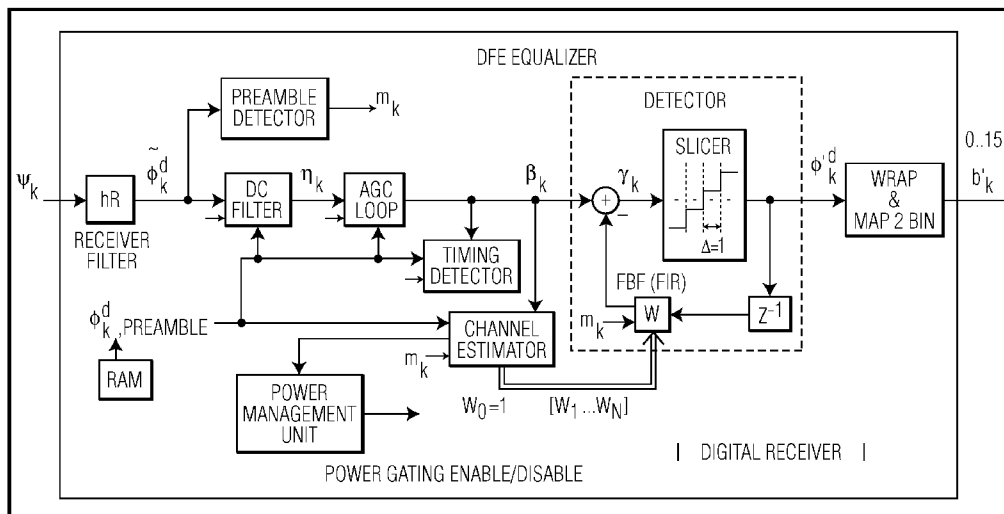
DFE EQUALIZER

PREAMBLE DETECTOR

$m_k$

DETECTOR

SLICER

$0..15$

$\psi_k$

hR

RECEIVER FILTER

$\tilde{\phi}_k^d$

DC FILTER

$\eta_k$

AGC LOOP

$\beta_k$

$\gamma_k$

$\Delta=1$

$\phi'^d_k$

WRAP & MAP 2 BIN

$b'_k$

TIMING DETECTOR

FBF (FIR)

$\phi_k^d$, PREAMBLE

CHANNEL ESTIMATOR

$m_k$

W

$Z^{-1}$

RAM

$m_k$

POWER MANAGEMENT UNIT

$W_0=1$

$[W_1 ... W_N]$

| DIGITAL RECEIVER |

POWER GATING ENABLE/DISABLE